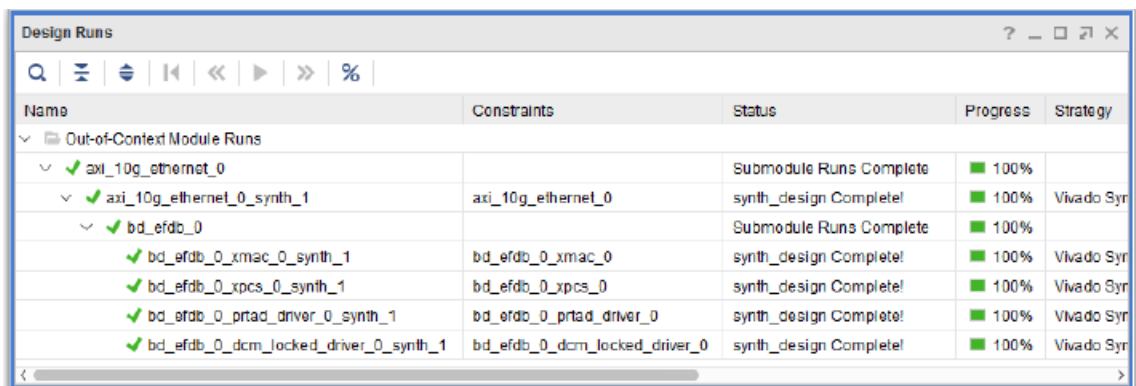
Design Runs

? _ □ ⊡ ×

%

| Name | Constraints | Status | Progress | Strategy |
|---|---|---|---|---|
| Out-of-Context Module Runs | | | | |
| axi_10g_ethernet_0 | | Submodule Runs Complete | 100% | |
| axi_10g_ethernet_0_synth_1 | axi_10g_ethernet_0 | synth_design Complete! | 100% | Vivado Syr |
| bd_efdb_0 | | Submodule Runs Complete | 100% | |
| bd_efdb_0_xmac_0_synth_1 | bd_efdb_0_xmac_0 | synth_design Complete! | 100% | Vivado Syr |
| bd_efdb_0_xpcs_0_synth_1 | bd_efdb_0_xpcs_0 | synth_design Complete! | 100% | Vivado Syr |
| bd_efdb_0_prtad_driver_0_synth_1 | bd_efdb_0_prtad_driver_0 | synth_design Complete! | 100% | Vivado Syr |
| bd_efdb_0_dcm_locked_driver_0_synth_1 | bd_efdb_0_dcm_locked_driver_0 | synth_design Complete! | 100% | Vivado Syr |